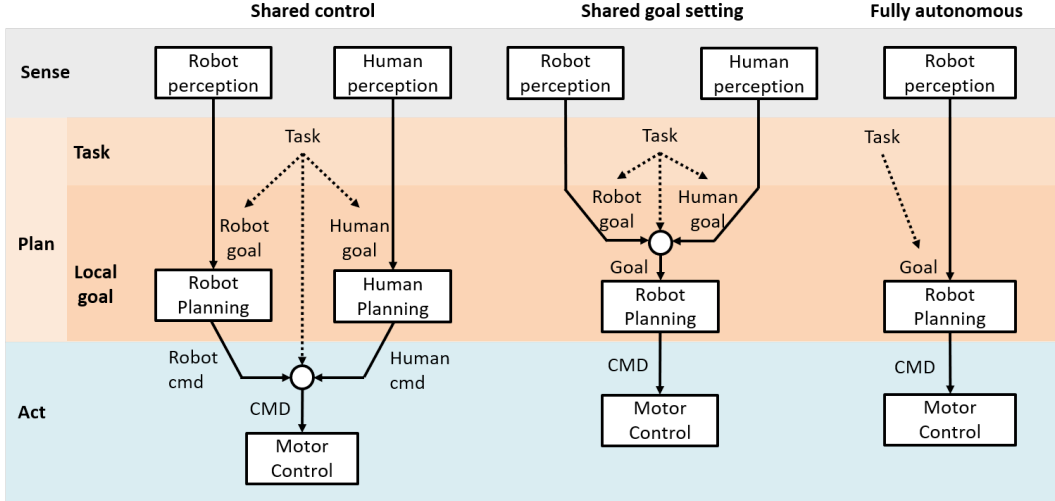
Shared control

Shared goal setting

Fully autonomous

Sense

Plan

Task

Local goal

Act

Robot perception

Human perception

Task

Robot goal

Human goal

Robot Planning

Human Planning

Robot cmd

Human cmd

CMD

Motor Control

Robot perception

Human perception

Task

Robot goal

Human goal

Goal

Robot Planning

CMD

Motor Control

Robot perception

Task

Goal

Robot Planning

CMD

Motor Control